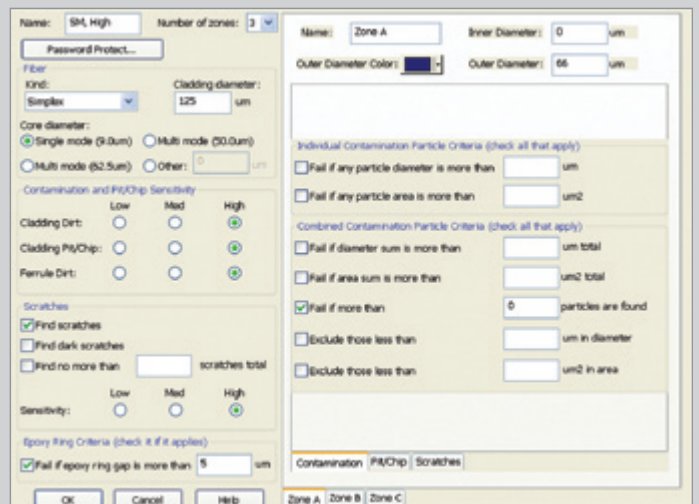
Name: SM, High

Number of zones: 3

Password Protect...

Fiber

Kind: Simplex

Cladding diameter: 125 um

Core diameter:

Single mode (9.0um)

Multi mode (50.0um)

Multi mode (62.5um)

Other: 0 um

Contamination and Pit/Chip Sensitivity

| | Low | Med | High |
|---|---|---|---|
| Cladding Dirt: | ○ | ○ | ◉ |
| Cladding Pit/Chip: | ○ | ○ | ◉ |
| Ferrule Dirt: | ○ | ○ | ◉ |

Scratches

Find scratches

Find dark scratches

Find no more than scratches total

| | Low | Med | High |
|---|---|---|---|
| Sensitivity: | ○ | ○ | ◉ |

Epoxy Ring Criteria (check it if it applies)

Fail if epoxy ring gap is more than 5 um

OK Cancel Help

Name: Zone A

Inner Diameter: 0 um

Outer Diameter Color:

Outer Diameter: 66 um

Individual Contamination Particle Criteria (check all that apply)

Fail if any particle diameter is more than um

Fail if any particle area is more than um2

Combined Contamination Particle Criteria (check all that apply)

Fail if diameter sum is more than um total

Fail if area sum is more than um2 total

Fail if more than 0 particles are found

Exclude those less than um in diameter

Exclude those less than um2 in area

Contamination Pit/Chip Scratches

Zone A Zone B Zone C